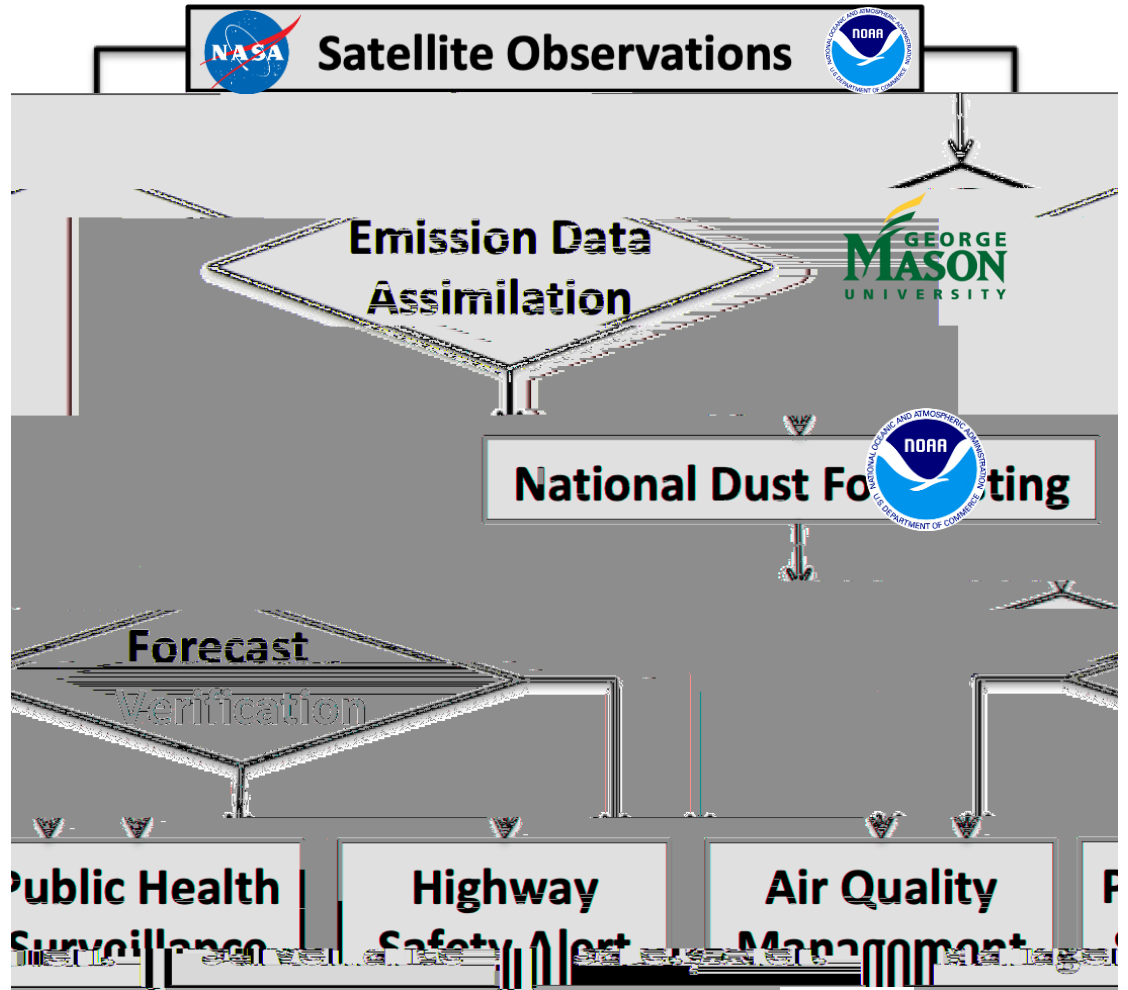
NASA
Satellite Observations
NATIONAL OCEANIC AND ATMOSPHERIC ADMINISTRATION
NOAA
U.S. DEPARTMENT OF COMMERCE

Emission Data Assimilation

GEORGE MASON UNIVERSITY

National Dust Fo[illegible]ting
NATIONAL OCEANIC AND ATMOSPHERIC ADMINISTRATION
NOAA
U.S. DEPARTMENT OF COMMERCE

Forecast Verification

Public Health Surveillance

Highway Safety Alert

Air Quality Management

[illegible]